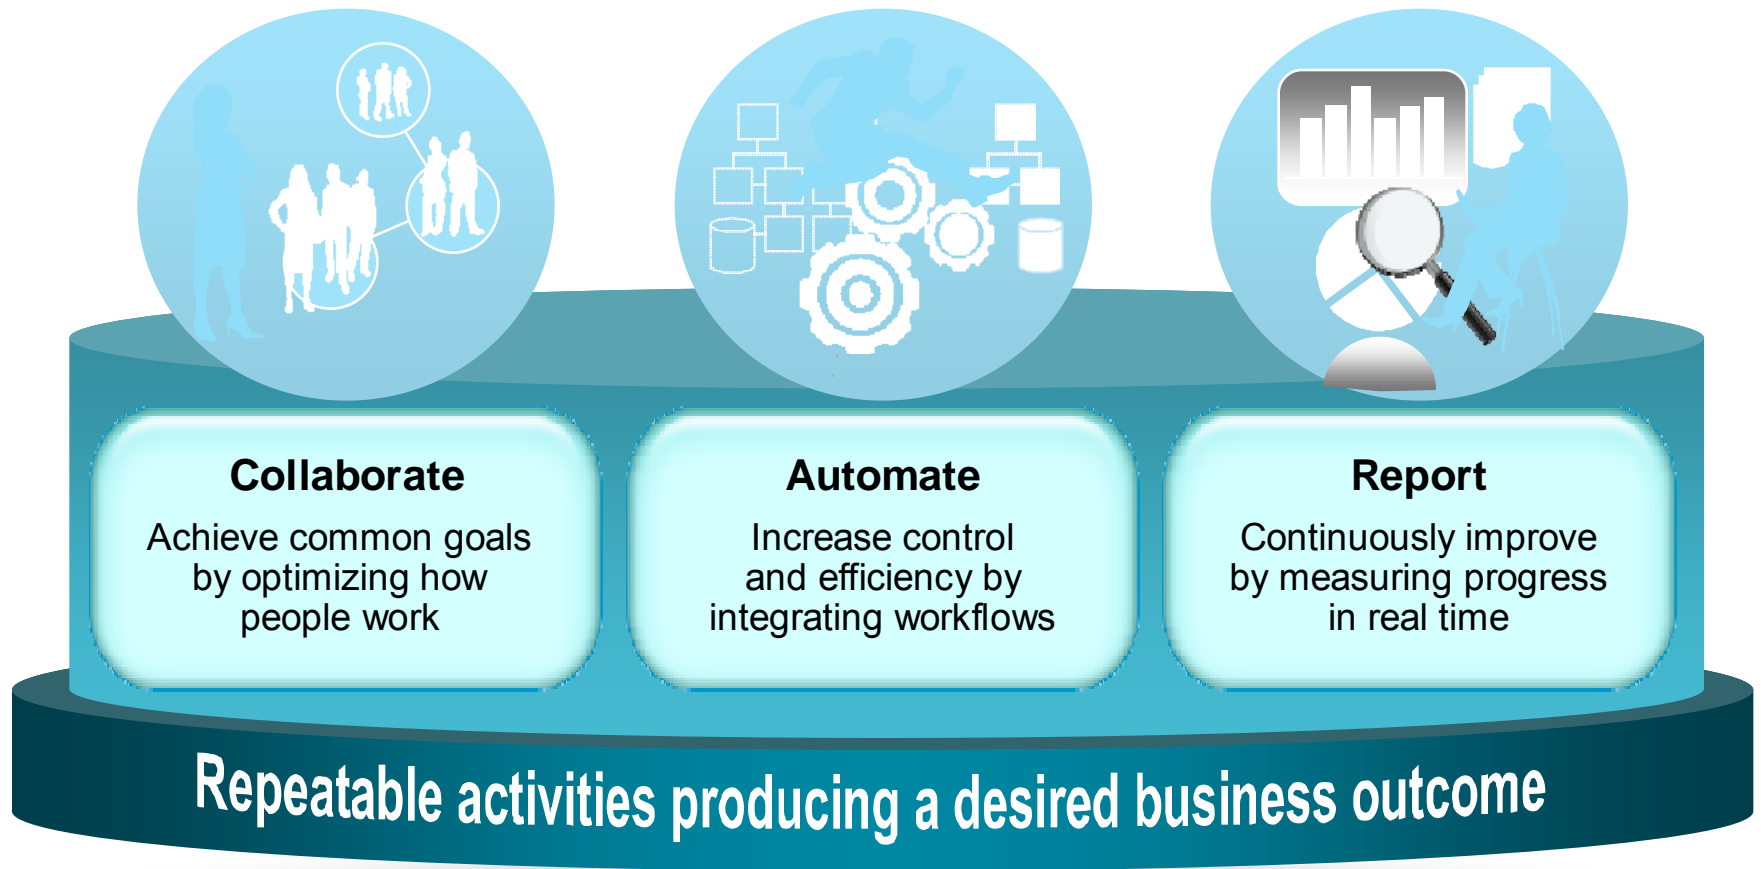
Collaborate

Achieve common goals by optimizing how people work

Automate

Increase control and efficiency by integrating workflows

Report

Continuously improve by measuring progress in real time

Repeatable activities producing a desired business outcome